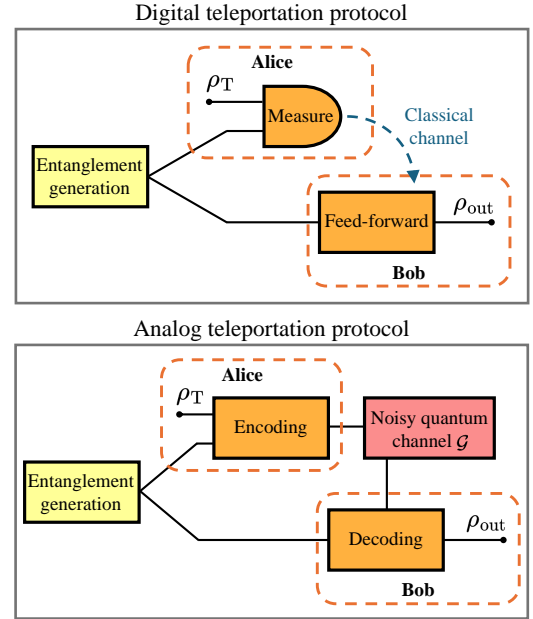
Digital teleportation protocol

Alice

$\rho_{\mathrm{T}}$

Measure

Classical channel

Entanglement generation

Feed-forward

$\rho_{\mathrm{out}}$

Bob

Analog teleportation protocol

Alice

$\rho_{\mathrm{T}}$

Encoding

Noisy quantum channel $\mathcal{G}$

Entanglement generation

Decoding

$\rho_{\mathrm{out}}$

Bob